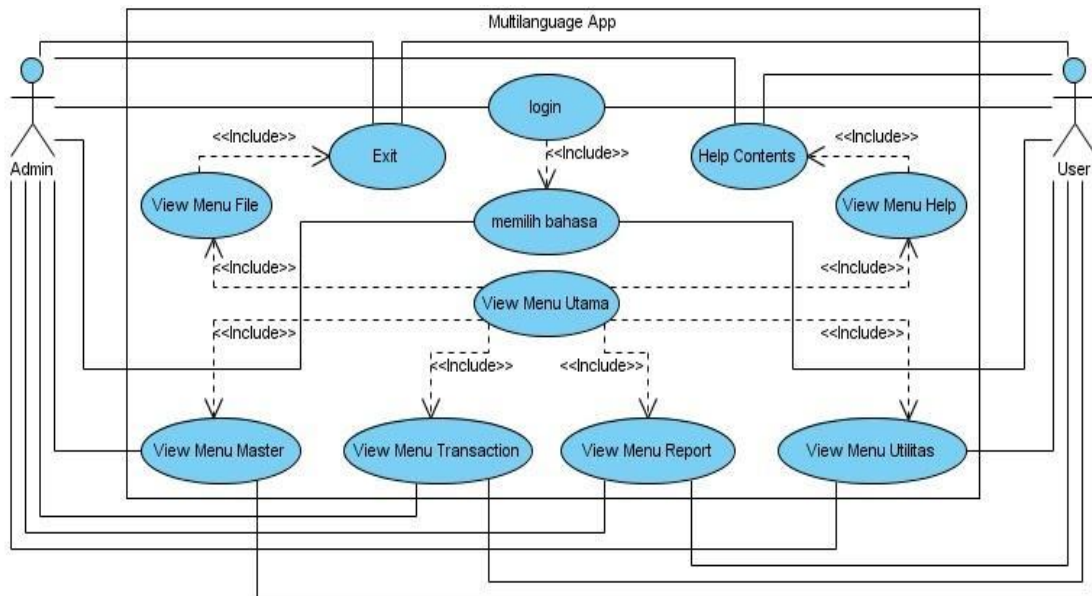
Multilanguage App

Admin

User

login

Exit

Help Contents

<<Include>>

<<Include>>

<<Include>>

View Menu File

memilih bahasa

View Menu Help

<<Include>>

<<Include>>

View Menu Utama

<<Include>>

<<Include>>

<<Include>>

<<Include>>

View Menu Master

View Menu Transaction

View Menu Report

View Menu Utilitas